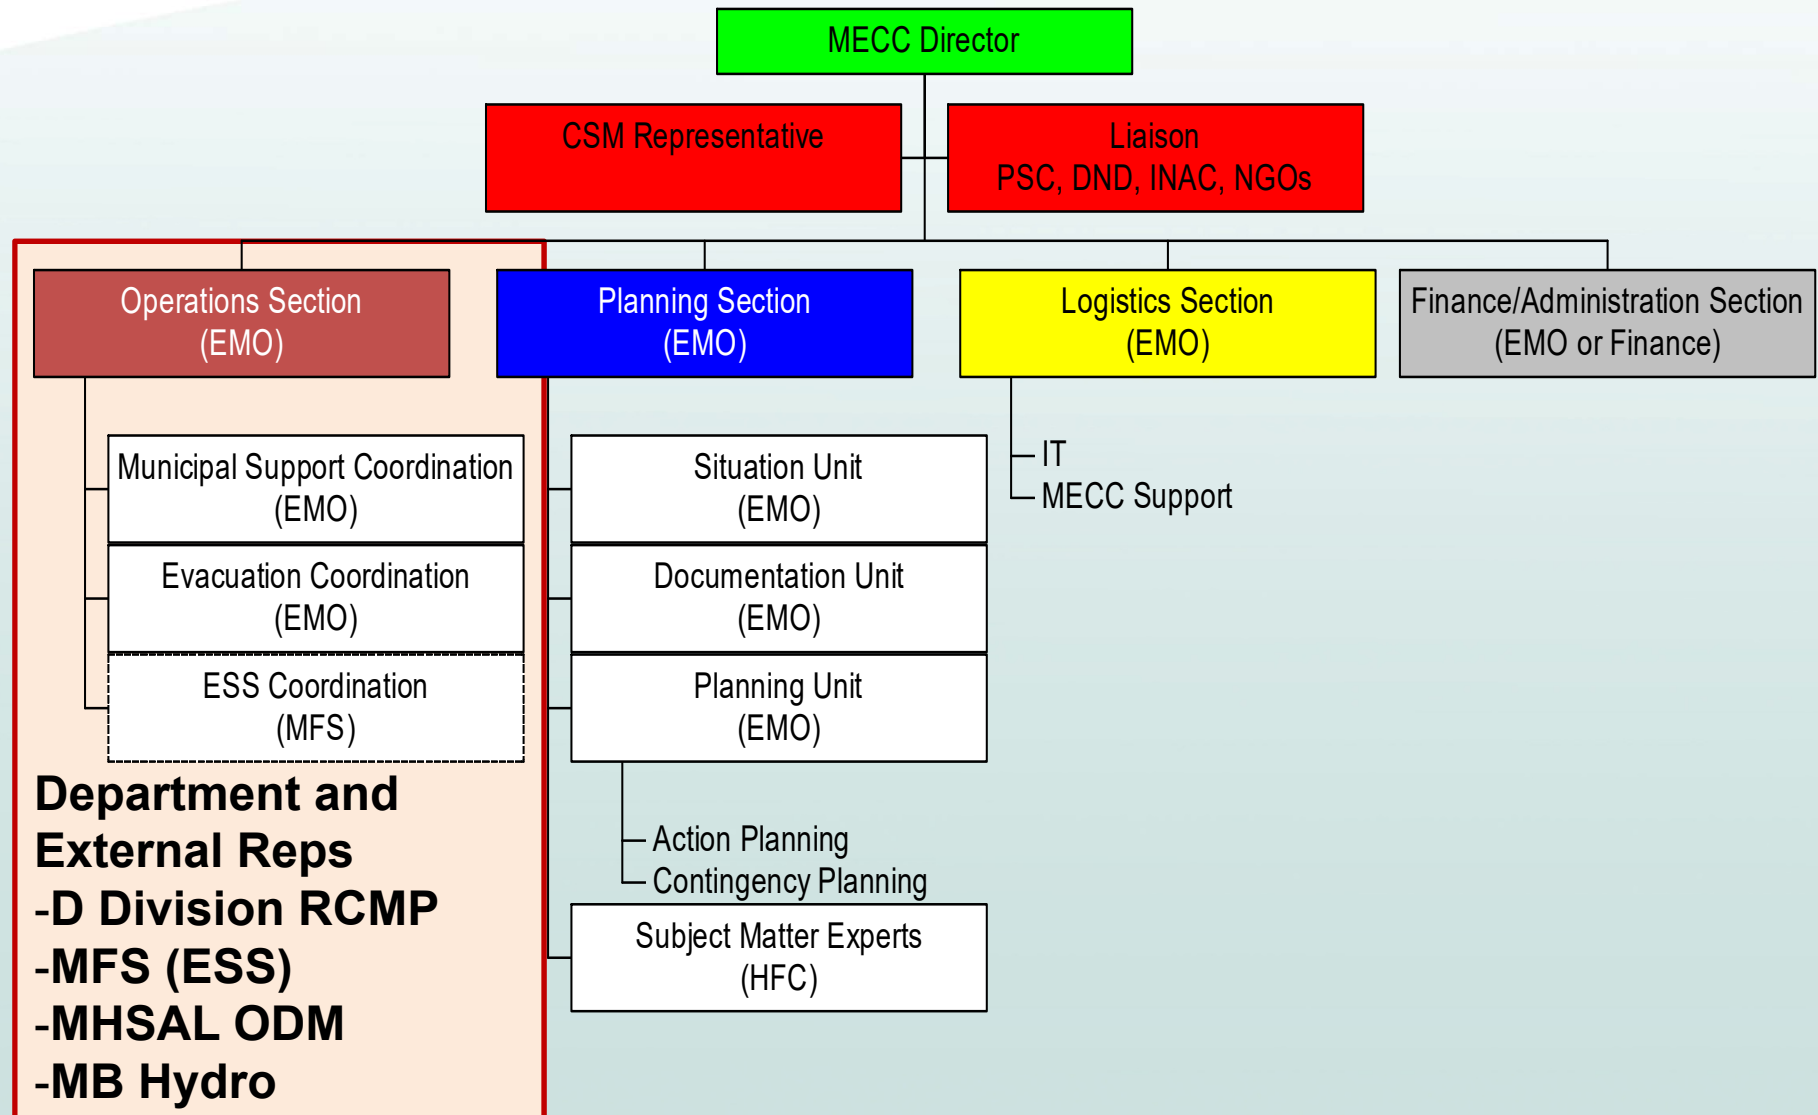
MECC Director

CSM Representative

Liaison
PSC, DND, INAC, NGOs

Operations Section
(EMO)

Planning Section
(EMO)

Logistics Section
(EMO)

Finance/Administration Section
(EMO or Finance)

Municipal Support Coordination
(EMO)

Evacuation Coordination
(EMO)

ESS Coordination
(MFS)

Department and External Reps
-D Division RCMP
-MFS (ESS)
-MHSAL ODM
-MB Hydro

Situation Unit
(EMO)

Documentation Unit
(EMO)

Planning Unit
(EMO)

Action Planning
Contingency Planning

Subject Matter Experts
(HFC)

IT
MECC Support